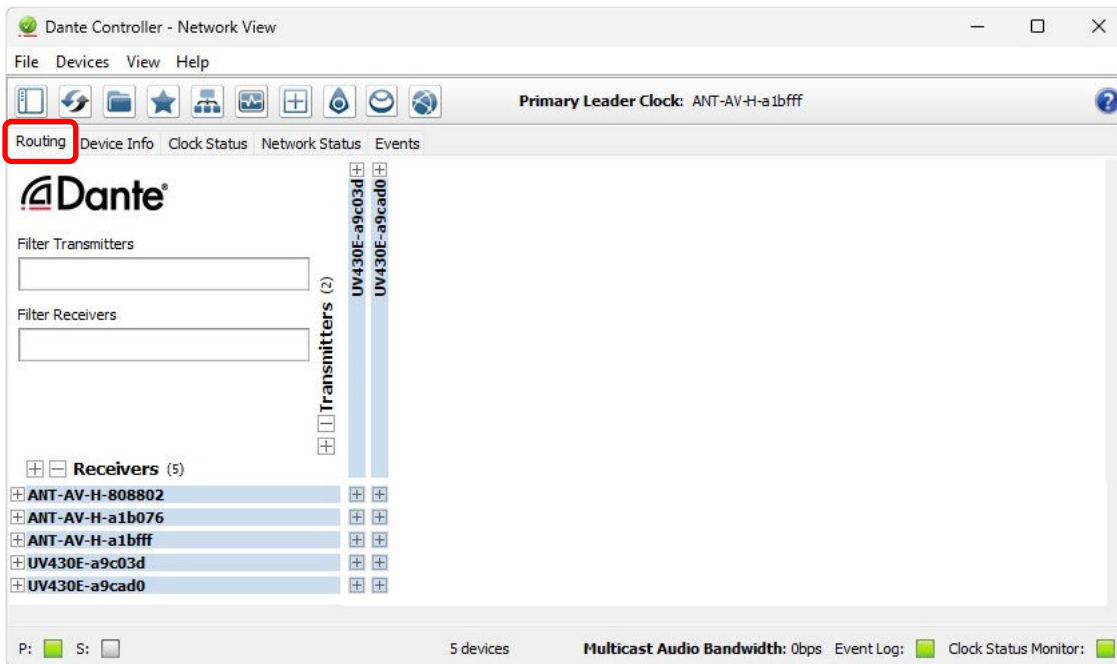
Dante Controller - Network View

File Devices View Help

Primary Leader Clock: ANT-AV-H-a1bfff

Routing Device Info Clock Status Network Status Events

Dante®

Filter Transmitters

Filter Receivers

Transmitters (2)

UV430E-a9c03d
UV430E-a9cad0

Receivers (5)

ANT-AV-H-808802
ANT-AV-H-a1b076
ANT-AV-H-a1bfff
UV430E-a9c03d
UV430E-a9cad0

P: S: 5 devices Multicast Audio Bandwidth: 0bps Event Log: Clock Status Monitor: